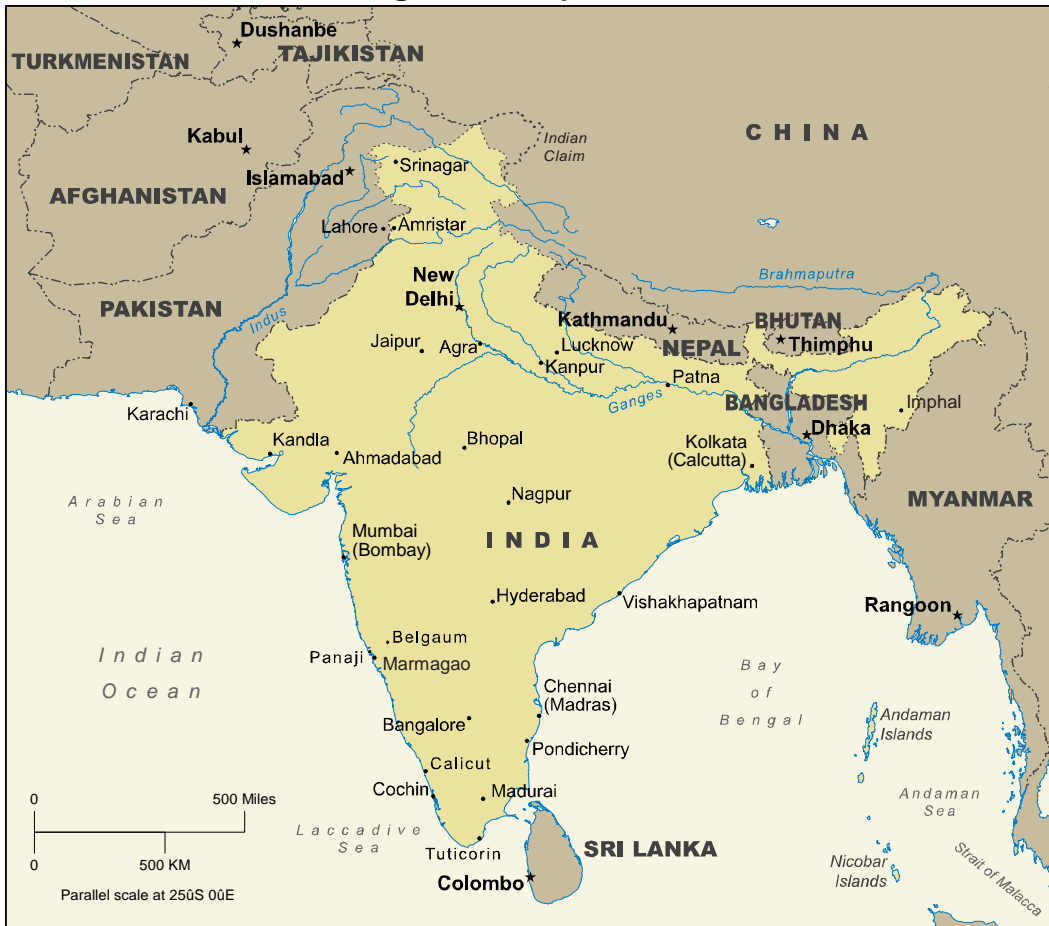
Dushanbe
TURKMENISTAN
TAJIKISTAN
Kabul
AFGHANISTAN
Islamabad
Srinagar
Indian Claim
CHINA
Lahore
Amristar
New Delhi
PAKISTAN
Indus
Brahmaputra
Kathmandu
BHUTAN
Thimphu
Jaipur
Agra
Lucknow
NEPAL
Kanpur
Patna
Karachi
Ganges
BANGLADESH
Imphal
Kandla
Ahmadabad
Bhopal
Dhaka
Kolkata (Calcutta)
MYANMAR
Arabian Sea
Nagpur
Mumbai (Bombay)
INDIA
Hyderabad
Vishakhapatnam
Rangoon
Belgaum
Indian Ocean
Panaji
Marmagao
Bay of Bengal
Chennai (Madras)
Bangalore
Andaman Islands
Pondicherry
Calicut
Andaman Sea
Cochin
Madurai
0
500 Miles
Laccadive Sea
0
500 KM
SRI LANKA
Tuticorin
Nicobar Islands
Strait of Malacca
Colombo
Parallel scale at 25ûS 0ûE